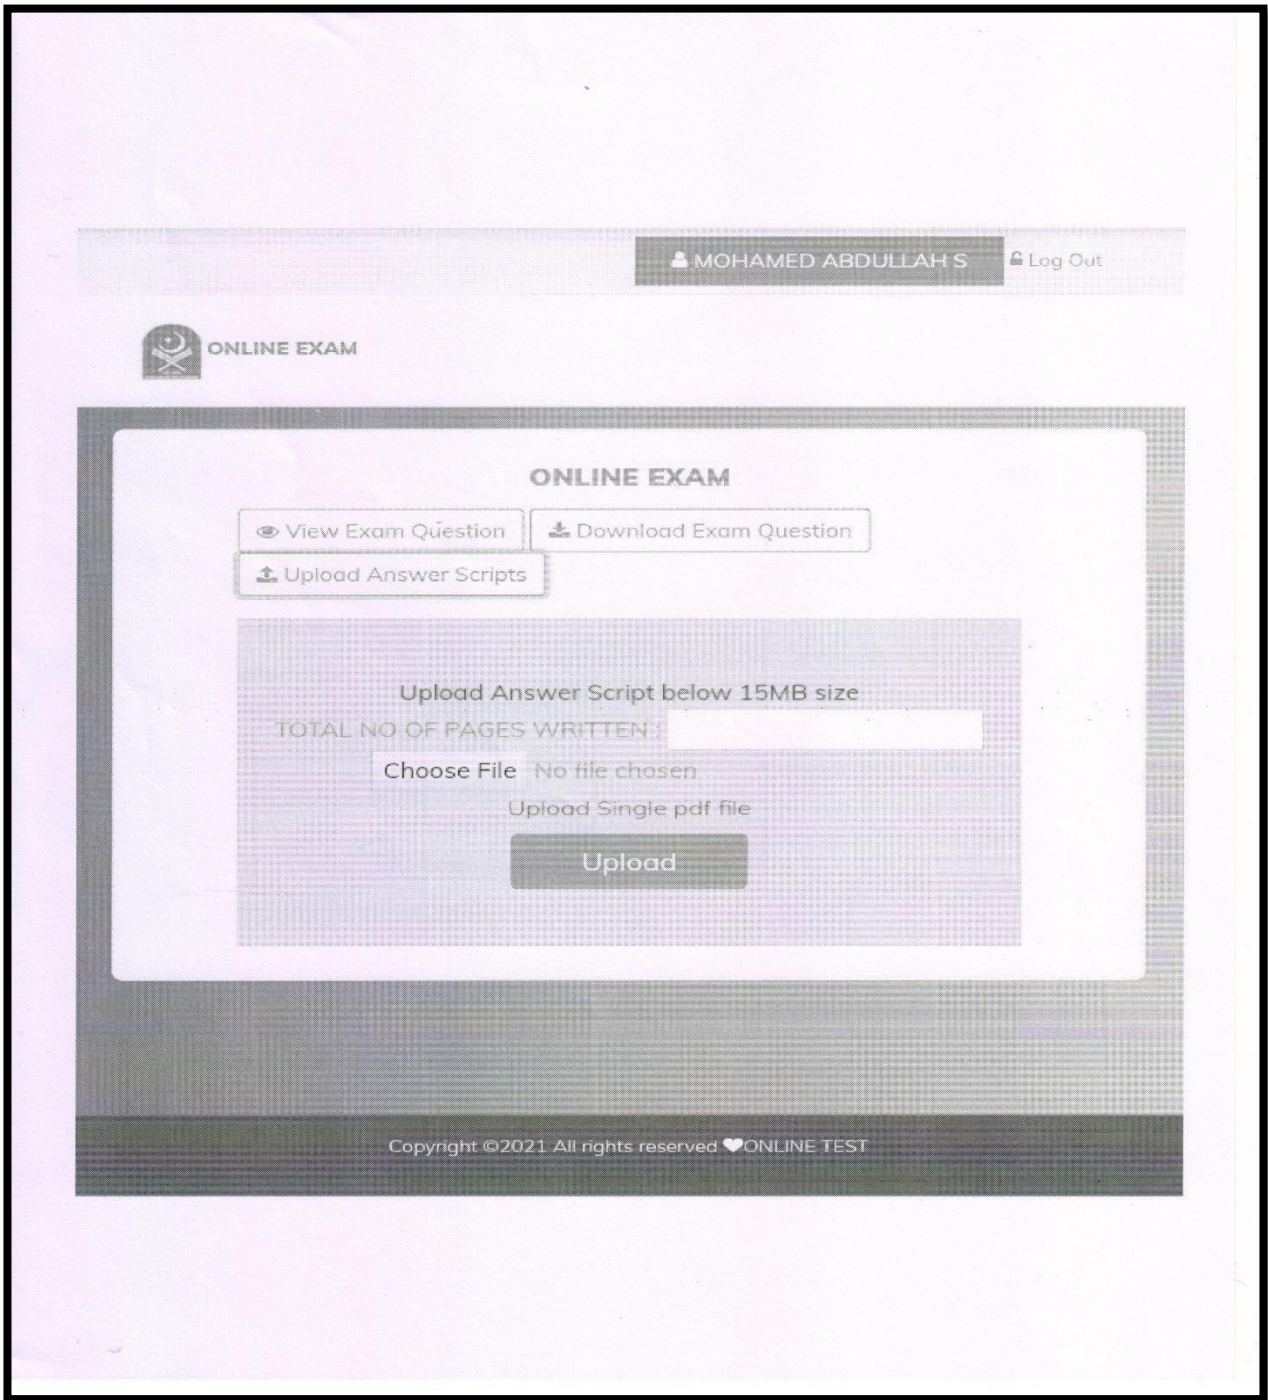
MOHAMED ABDULLAH S Log Out

ONLINE EXAM

ONLINE EXAM

View Exam Question

Download Exam Question

Upload Answer Scripts

Upload Answer Script below 15MB size

TOTAL NO OF PAGES WRITTEN :

Choose File No file chosen

Upload Single pdf file

Upload

Copyright ©2021 All rights reserved ONLINE TEST